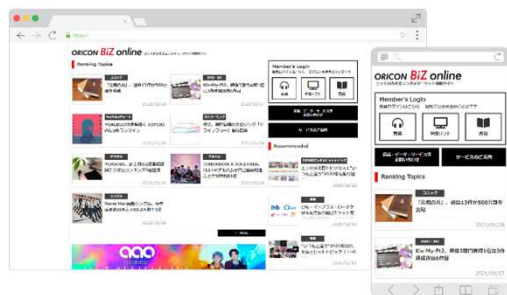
https://

ORICON BiZ online

Ranking Topics

Member's Login

Recommended

ORICON BiZ online

Member's Login

Ranking Topics

コミック

「呪術廻戦」、累計1,310万部突破

Kis-My-Ft2、累計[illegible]

2021/05/28

2021/05/28